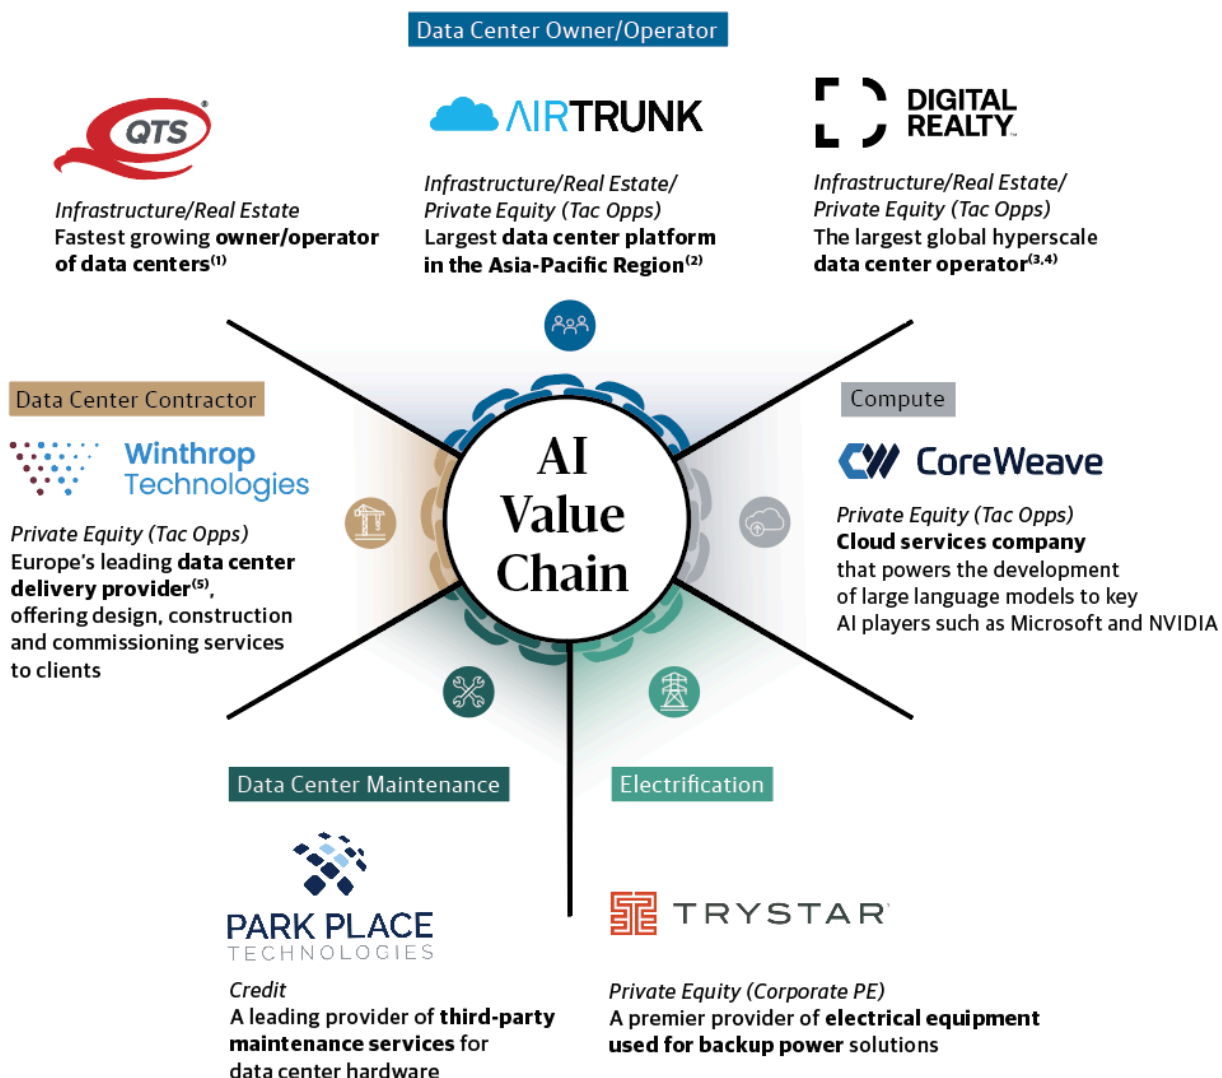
Data Center Owner/Operator

QTS

Infrastructure/Real Estate
Fastest growing owner/operator of data centers$^{(1)}$

AIRTRUNK

Infrastructure/Real Estate/ Private Equity (Tac Opps)
Largest data center platform in the Asia-Pacific Region$^{(2)}$

DIGITAL REALTY

Infrastructure/Real Estate/ Private Equity (Tac Opps)
The largest global hyperscale data center operator$^{(3,4)}$

Data Center Contractor

Winthrop Technologies

Private Equity (Tac Opps)
Europe's leading data center delivery provider$^{(5)}$, offering design, construction and commissioning services to clients

AI Value Chain

Compute

CoreWeave

Private Equity (Tac Opps)
Cloud services company that powers the development of large language models to key AI players such as Microsoft and NVIDIA

Data Center Maintenance

PARK PLACE TECHNOLOGIES

Credit
A leading provider of third-party maintenance services for data center hardware

Electrification

TRYSTAR

Private Equity (Corporate PE)
A premier provider of electrical equipment used for backup power solutions